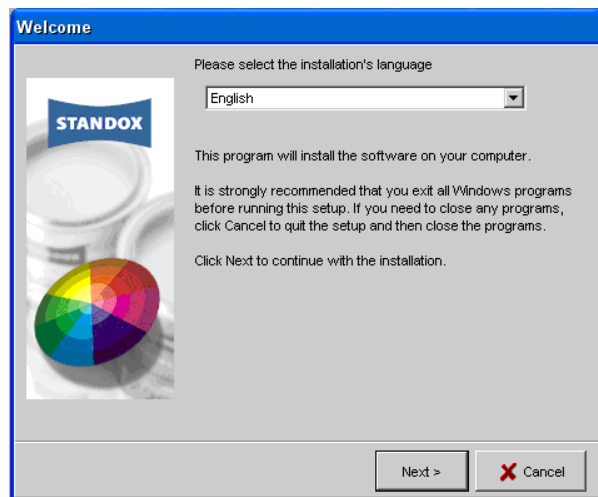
Welcome

STANDOX

Please select the installation's language

English

This program will install the software on your computer.

It is strongly recommended that you exit all Windows programs before running this setup. If you need to close any programs, click Cancel to quit the setup and then close the programs.

Click Next to continue with the installation.

Next >

Cancel